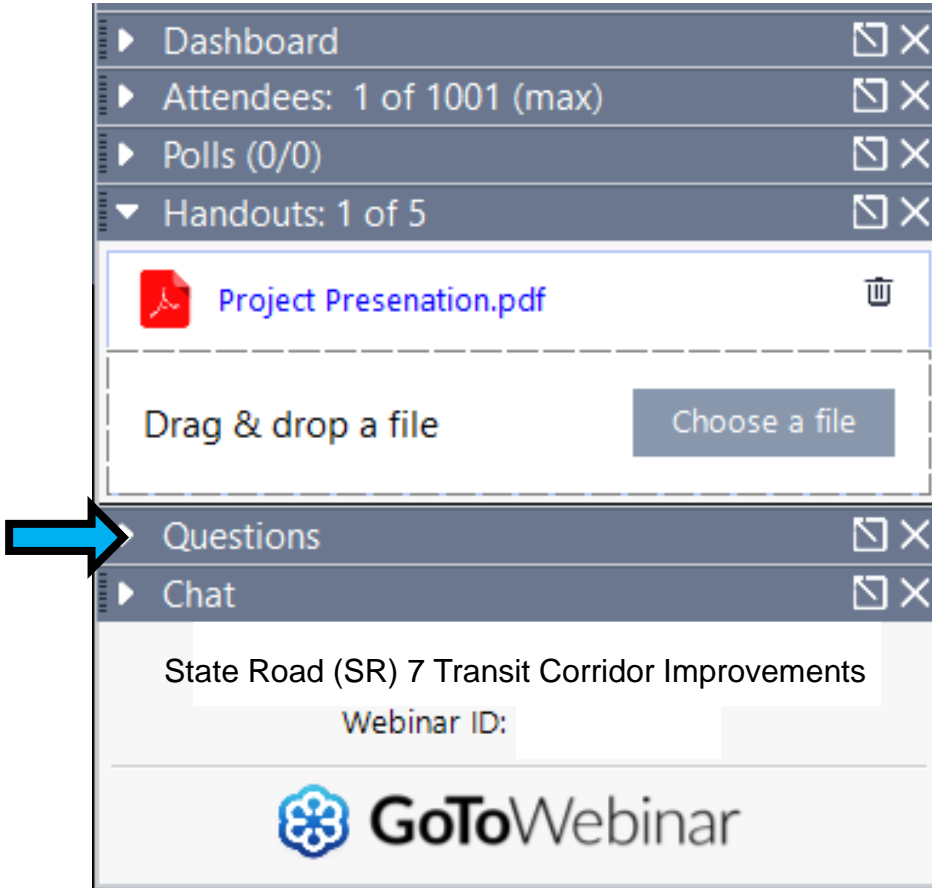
Dashboard

Attendees: 1 of 1001 (max)

Polls (0/0)

Handouts: 1 of 5

Project Presenation.pdf

Drag & drop a file

Choose a file

Questions

Chat

State Road (SR) 7 Transit Corridor Improvements

Webinar ID:

GoToWebinar